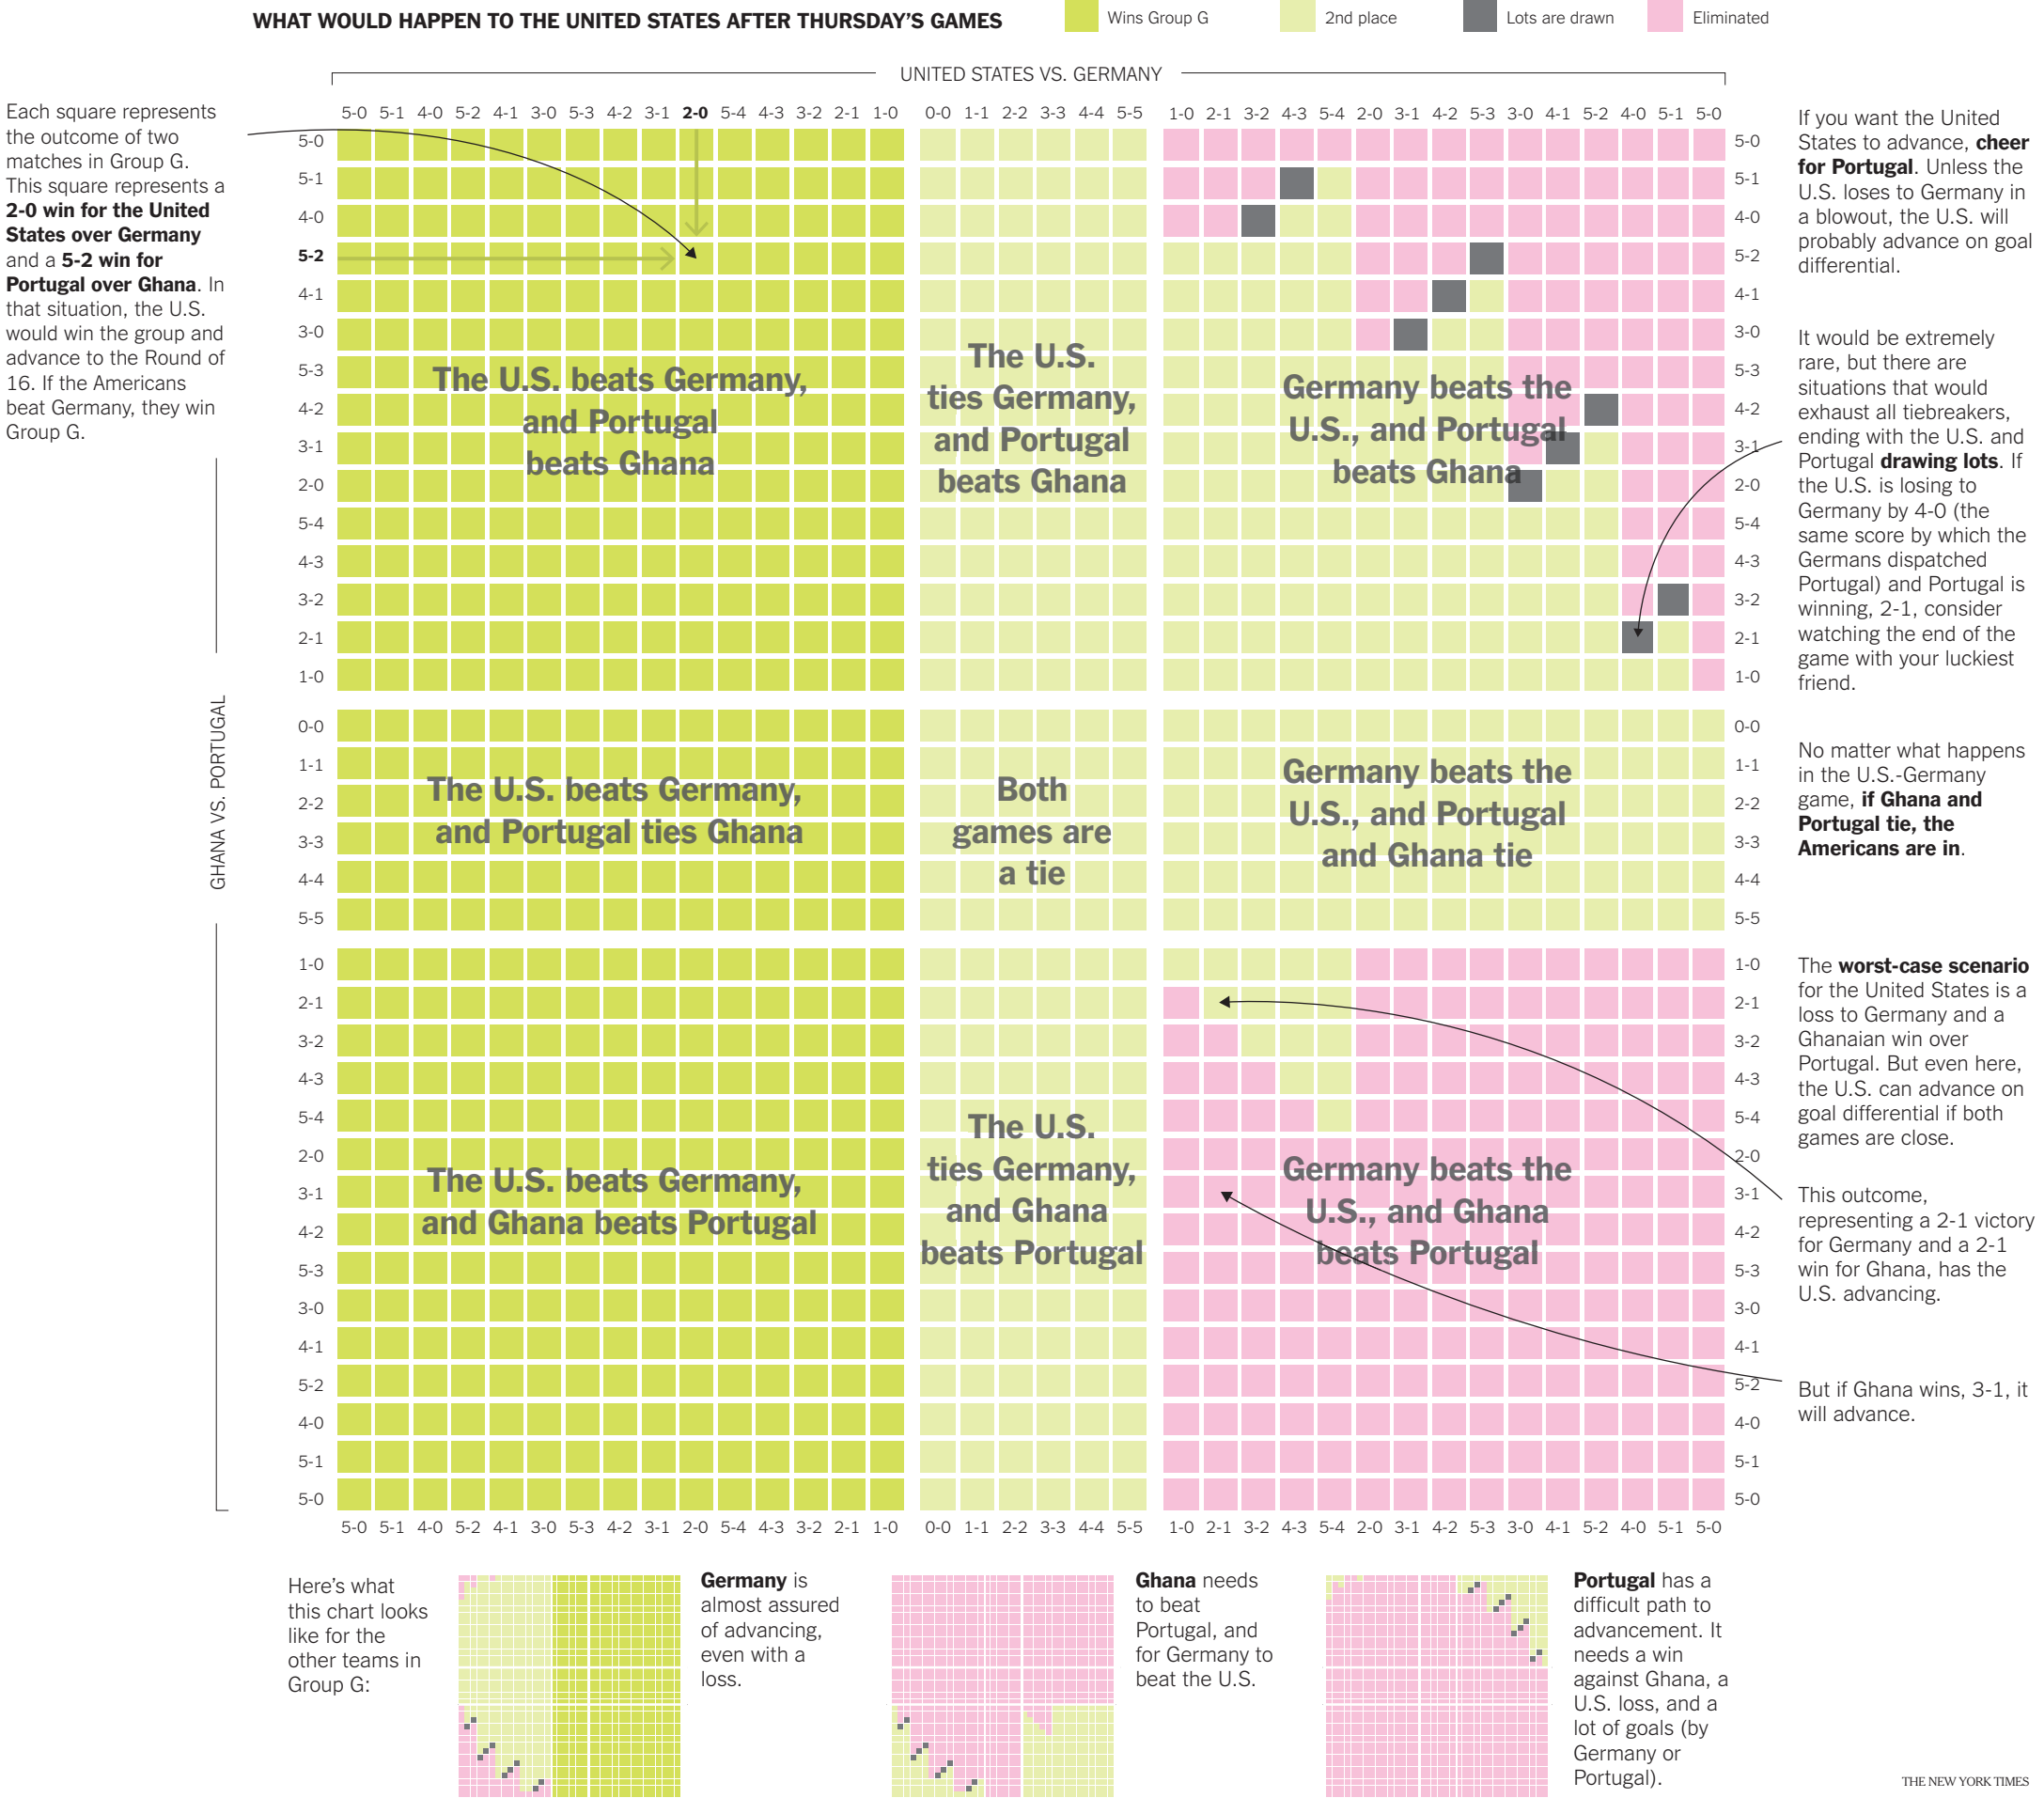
WHAT WOULD HAPPEN TO THE UNITED STATES AFTER THURSDAY'S GAMES

Wins Group G

2nd place

Lots are drawn

Eliminated

UNITED STATES VS. GERMANY

5-0 5-1 4-0 5-2 4-1 3-0 5-3 4-2 3-1 2-0 5-4 4-3 3-2 2-1 1-0 0-0 1-1 2-2 3-3 4-4 5-5 1-0 2-1 3-2 4-3 5-4 2-0 3-1 4-2 5-3 3-0 4-1 5-2 4-0 5-1 5-0

Each square represents the outcome of two matches in Group G. This square represents a **2-0 win for the United States over Germany** and a **5-2 win for Portugal over Ghana**. In that situation, the U.S. would win the group and advance to the Round of 16. If the Americans beat Germany, they win Group G.

GHANA VS. PORTUGAL

5-0 5-1 4-0 5-2 4-1 3-0 5-3 4-2 3-1 2-0 5-4 4-3 3-2 2-1 1-0 0-0 1-1 2-2 3-3 4-4 5-5 1-0 2-1 3-2 4-3 5-4 2-0 3-1 4-2 5-3 3-0 4-1 5-2 4-0 5-1 5-0

The U.S. beats Germany, and Portugal beats Ghana

The U.S. ties Germany, and Portugal beats Ghana

Germany beats the U.S., and Portugal beats Ghana

The U.S. beats Germany, and Portugal ties Ghana

Both games are a tie

Germany beats the U.S., and Portugal and Ghana tie

The U.S. beats Germany, and Ghana beats Portugal

The U.S. ties Germany, and Ghana beats Portugal

Germany beats the U.S., and Ghana beats Portugal

5-0 5-1 4-0 5-2 4-1 3-0 5-3 4-2 3-1 2-0 5-4 4-3 3-2 2-1 1-0 0-0 1-1 2-2 3-3 4-4 5-5 1-0 2-1 3-2 4-3 5-4 2-0 3-1 4-2 5-3 3-0 4-1 5-2 4-0 5-1 5-0

If you want the United States to advance, **cheer for Portugal**. Unless the U.S. loses to Germany in a blowout, the U.S. will probably advance on goal differential.

It would be extremely rare, but there are situations that would exhaust all tiebreakers, ending with the U.S. and Portugal **drawing lots**. If the U.S. is losing to Germany by 4-0 (the same score by which the Germans dispatched Portugal) and Portugal is winning, 2-1, consider watching the end of the game with your luckiest friend.

No matter what happens in the U.S.-Germany game, **if Ghana and Portugal tie, the Americans are in**.

The **worst-case scenario** for the United States is a loss to Germany and a Ghanaian win over Portugal. But even here, the U.S. can advance on goal differential if both games are close.

This outcome, representing a 2-1 victory for Germany and a 2-1 win for Ghana, has the U.S. advancing.

But if Ghana wins, 3-1, it will advance.

Here's what this chart looks like for the other teams in Group G:

**Germany** is almost assured of advancing, even with a loss.

**Ghana** needs to beat Portugal, and for Germany to beat the U.S.

**Portugal** has a difficult path to advancement. It needs a win against Ghana, a U.S. loss, and a lot of goals (by Germany or Portugal).

THE NEW YORK TIMES